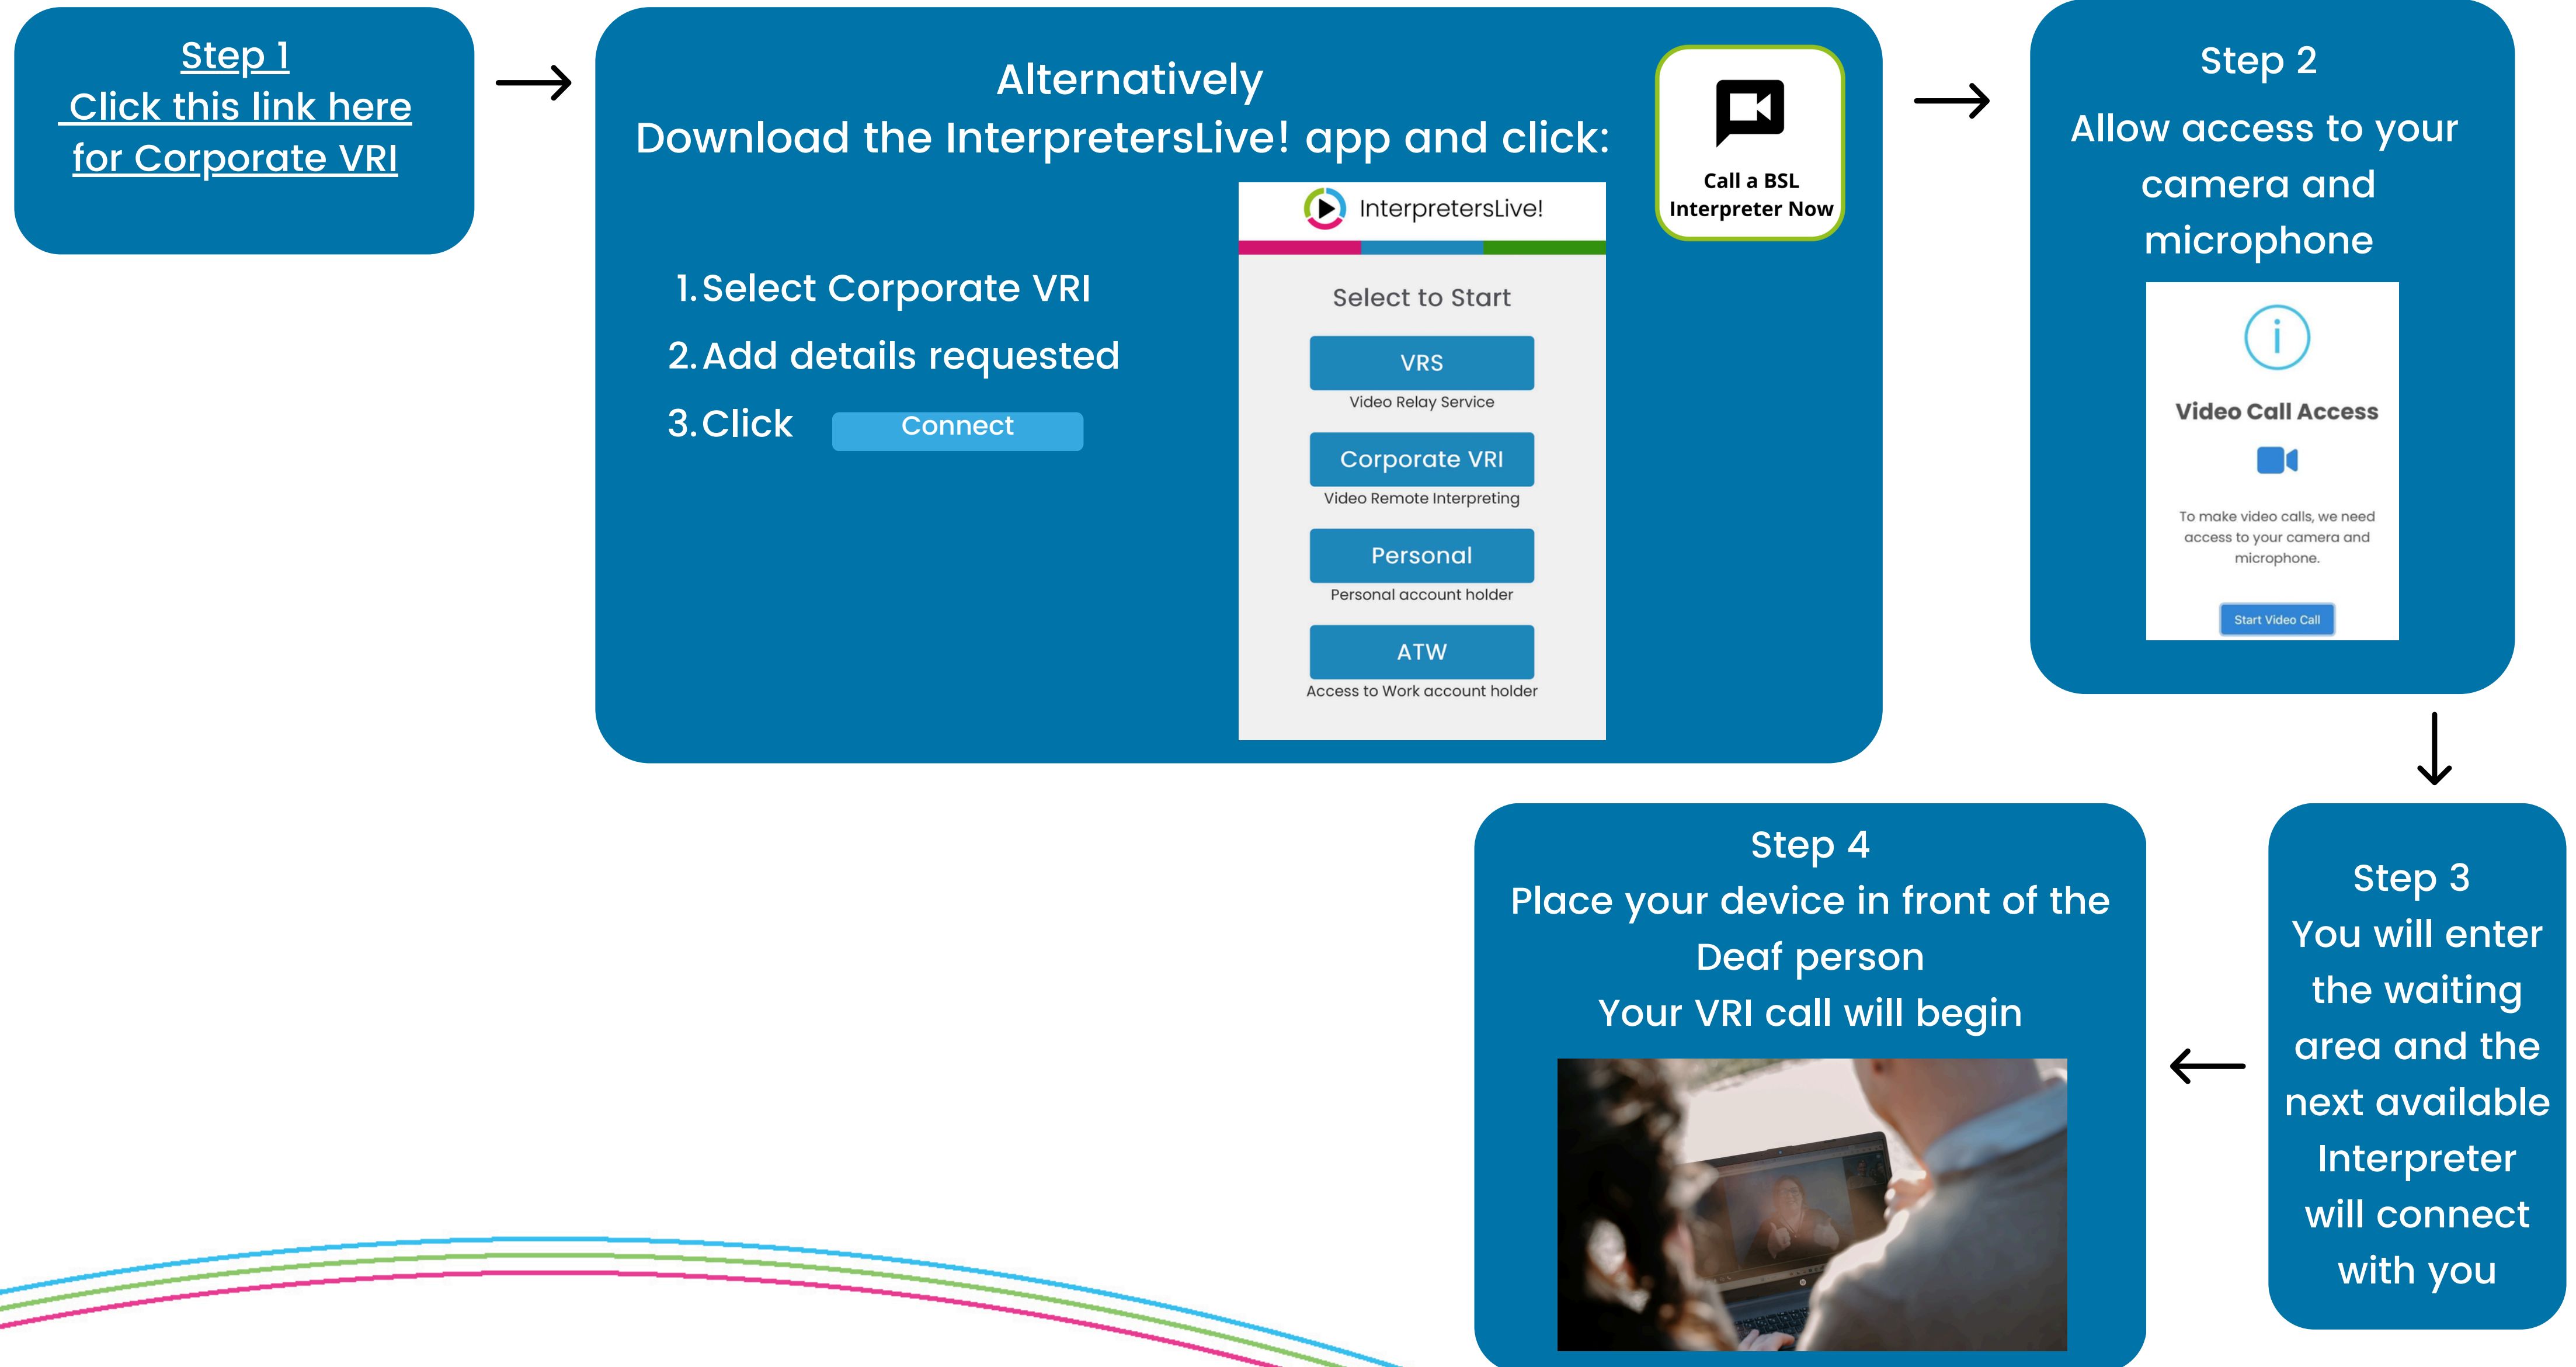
Step 1
Click this link here for Corporate VRI

Alternatively
Download the InterpretersLive! app and click:

Call a BSL Interpreter Now

1. Select Corporate VRI
2. Add details requested
3. Click Connect

InterpretersLive!

Select to Start

VRS
Video Relay Service

Corporate VRI
Video Remote Interpreting

Personal
Personal account holder

ATW
Access to Work account holder

Step 2
Allow access to your camera and microphone

Video Call Access

To make video calls, we need access to your camera and microphone.

Start Video Call

Step 3
You will enter the waiting area and the next available Interpreter will connect with you

Step 4
Place your device in front of the Deaf person
Your VRI call will begin